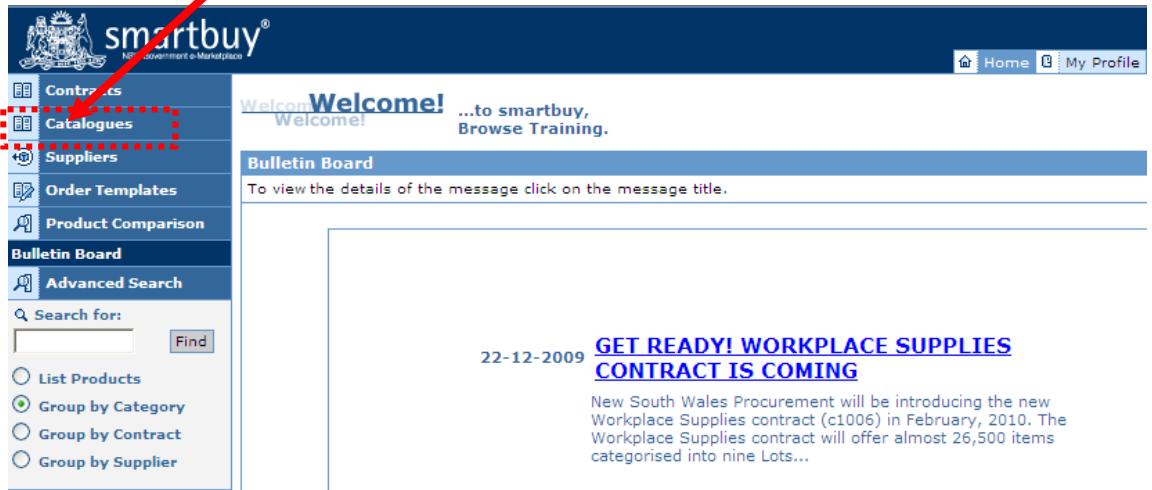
smartbuy®
NSW Government e-Marketplace

Home
My Profile

Contracts
Catalogues
Suppliers
Order Templates
Product Comparison
Bulletin Board
Advanced Search
Search for:
Find
List Products
Group by Category
Group by Contract
Group by Supplier

Welcome!
Welcome!
...to smartbuy,
Browse Training.

Bulletin Board
To view the details of the message click on the message title.

22-12-2009
GET READY! WORKPLACE SUPPLIES CONTRACT IS COMING
New South Wales Procurement will be introducing the new Workplace Supplies contract (c1006) in February, 2010. The Workplace Supplies contract will offer almost 26,500 items categorised into nine Lots...